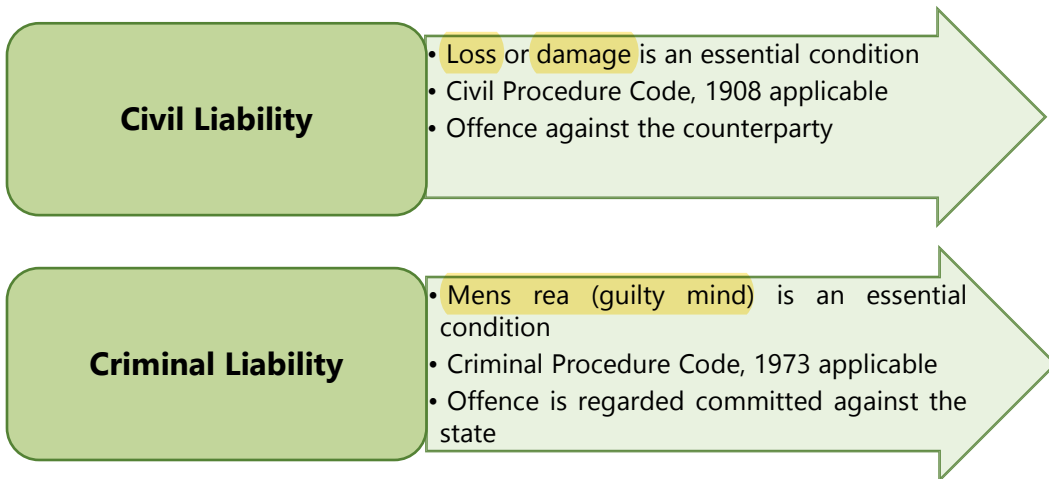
Civil Liability

• Loss or damage is an essential condition
• Civil Procedure Code, 1908 applicable
• Offence against the counterparty

Criminal Liability

• Mens rea (guilty mind) is an essential condition
• Criminal Procedure Code, 1973 applicable
• Offence is regarded committed against the state